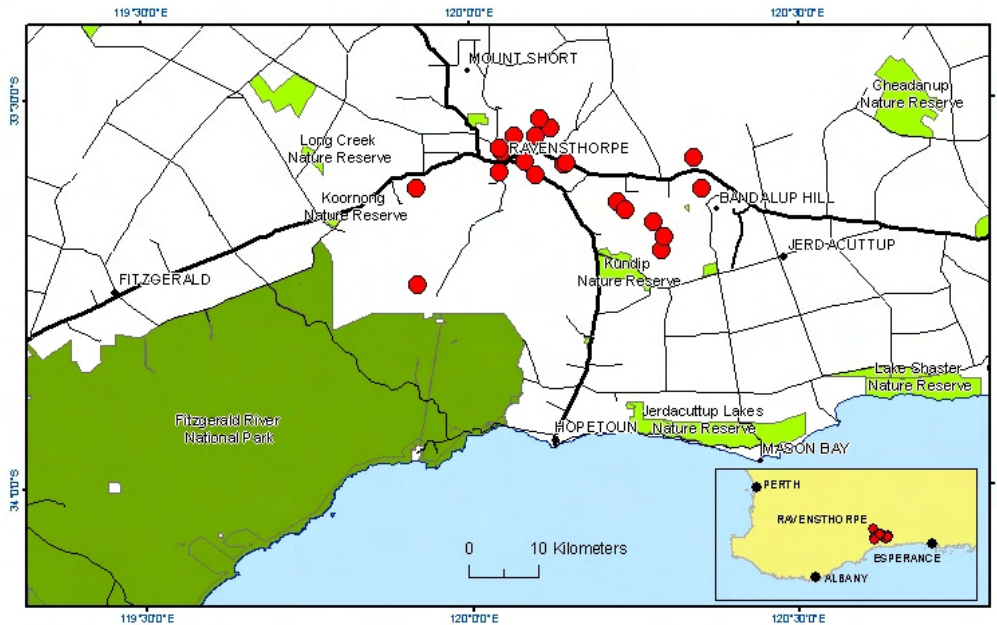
119°30'0"E
120°0'0"E
120°30'0"E
33°30'0"S
MOUNT SHORT
Cheadanup Nature Reserve
Long Creek Nature Reserve
RAVENSTHORPE
Koornong Nature Reserve
BANDALUP HILL
JERD-ACUTTUP
FITZGERALD
Kundip Nature Reserve
Lake Shaster Nature Reserve
Fitzgerald River National Park
HOPETOUN
Jerdacuttup Lakes Nature Reserve
MASON BAY
34°0'0"S
PERTH
RAVENSTHORPE
ESPERANCE
ALBANY
0
10 Kilometers
119°30'0"E
120°0'0"E
120°30'0"E